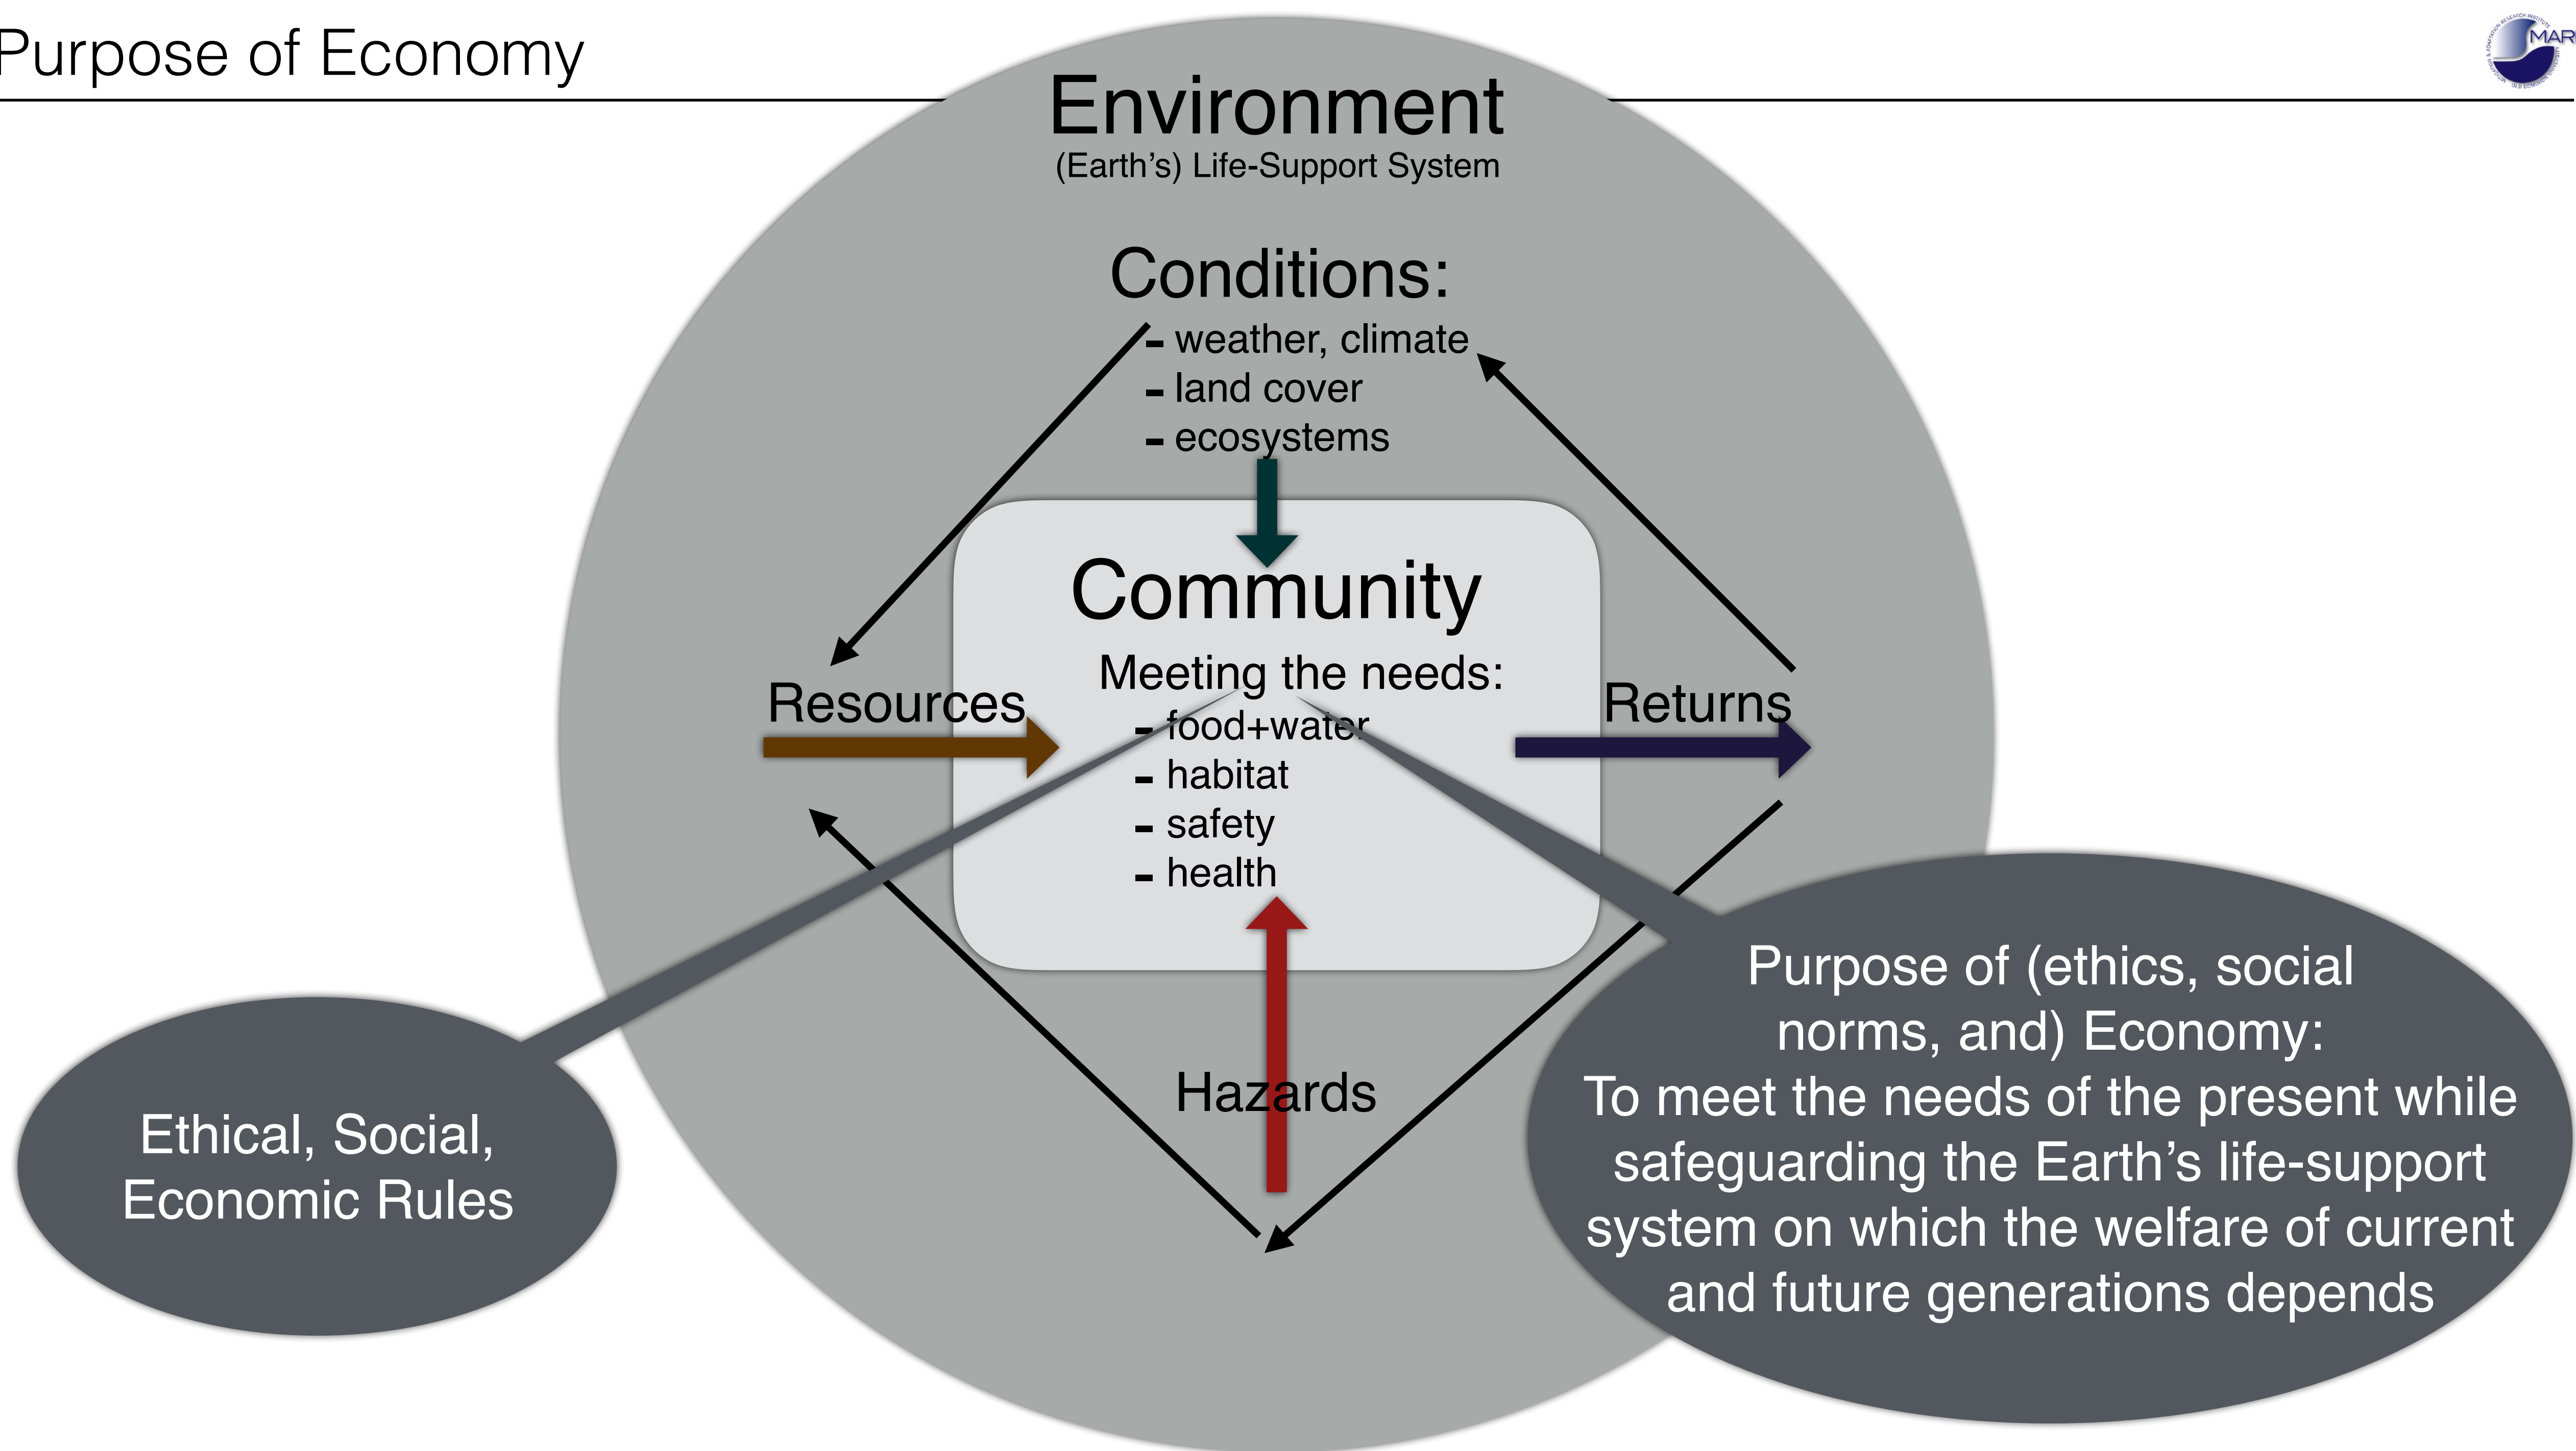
Purpose of Economy

MAR

Environment
(Earth's) Life-Support System

Conditions:
- weather, climate
- land cover
- ecosystems

Community
Meeting the needs:
- food+water
- habitat
- safety
- health

Resources

Returns

Hazards

Ethical, Social, Economic Rules

Purpose of (ethics, social norms, and) Economy:
To meet the needs of the present while safeguarding the Earth's life-support system on which the welfare of current and future generations depends